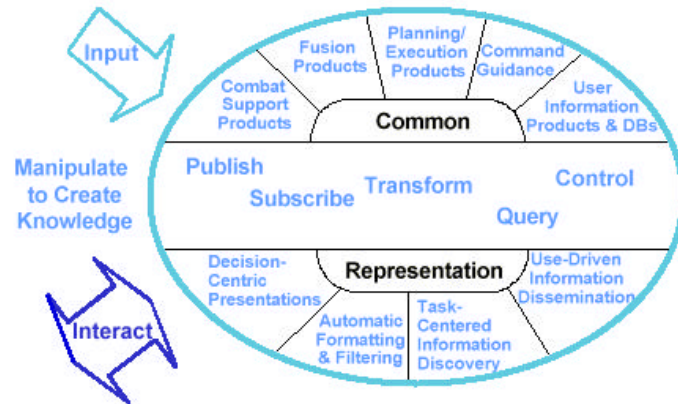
Input

Combat Support Products

Fusion Products

Planning/ Execution Products

Command Guidance

User Information Products & DBs

Common

Manipulate to Create Knowledge

Publish

Subscribe

Transform

Control

Query

Representation

Decision-Centric Presentations

Automatic Formatting & Filtering

Task-Centered Information Discovery

Use-Driven Information Dissemination

Interact